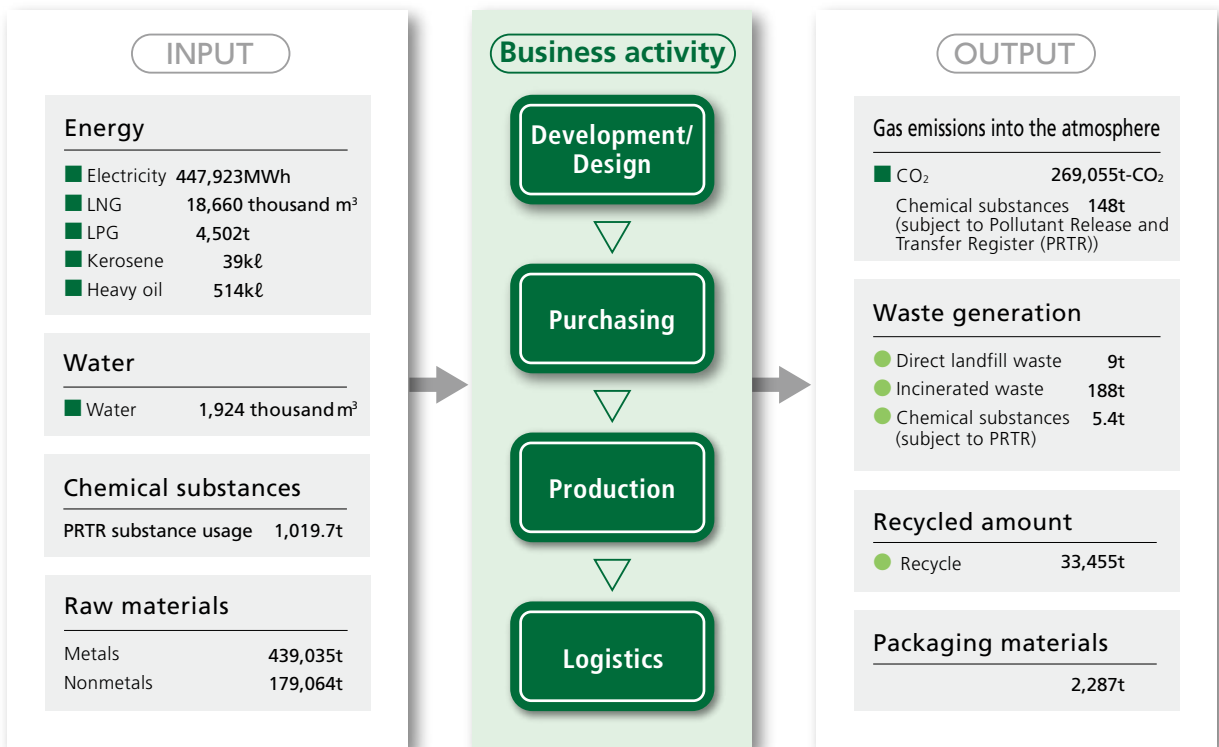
INPUT

Energy

Electricity 447,923MWh
LNG 18,660 thousand m$^3$
LPG 4,502t
Kerosene 39kℓ
Heavy oil 514kℓ

Water

Water 1,924 thousand m$^3$

Chemical substances

PRTR substance usage 1,019.7t

Raw materials

Metals 439,035t
Nonmetals 179,064t

Business activity

Development/ Design

Purchasing

Production

Logistics

OUTPUT

Gas emissions into the atmosphere

$CO_2$ 269,055t-$CO_2$
Chemical substances 148t (subject to Pollutant Release and Transfer Register (PRTR))

Waste generation

Direct landfill waste 9t
Incinerated waste 188t
Chemical substances (subject to PRTR) 5.4t

Recycled amount

Recycle 33,455t

Packaging materials

2,287t